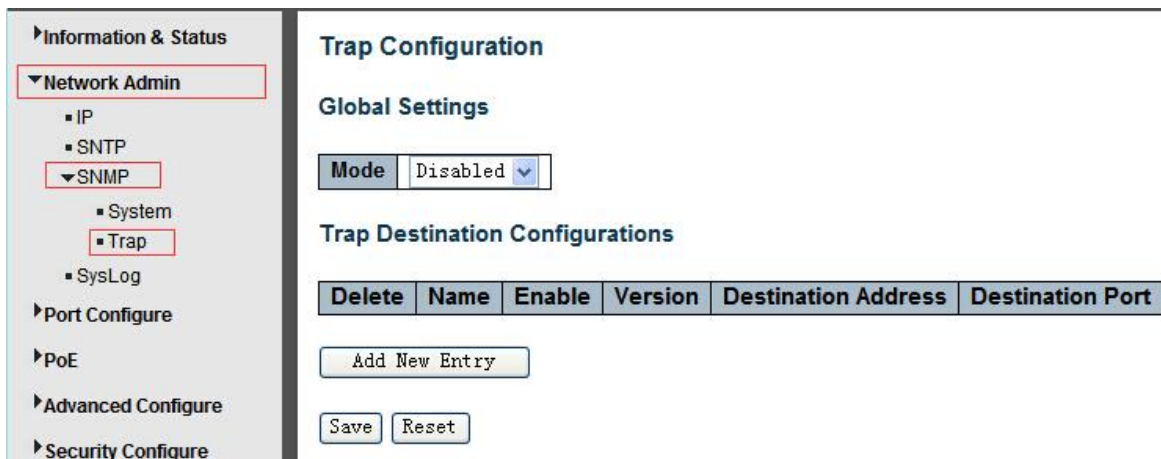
Information & Status
Network Admin
IP
SNTP
SNMP
System
Trap
SysLog
Port Configure
PoE
Advanced Configure
Security Configure

Trap Configuration

Global Settings

Mode Disabled

Trap Destination Configurations

| Delete | Name | Enable | Version | Destination Address | Destination Port |
|---|---|---|---|---|---|

Add New Entry

Save Reset